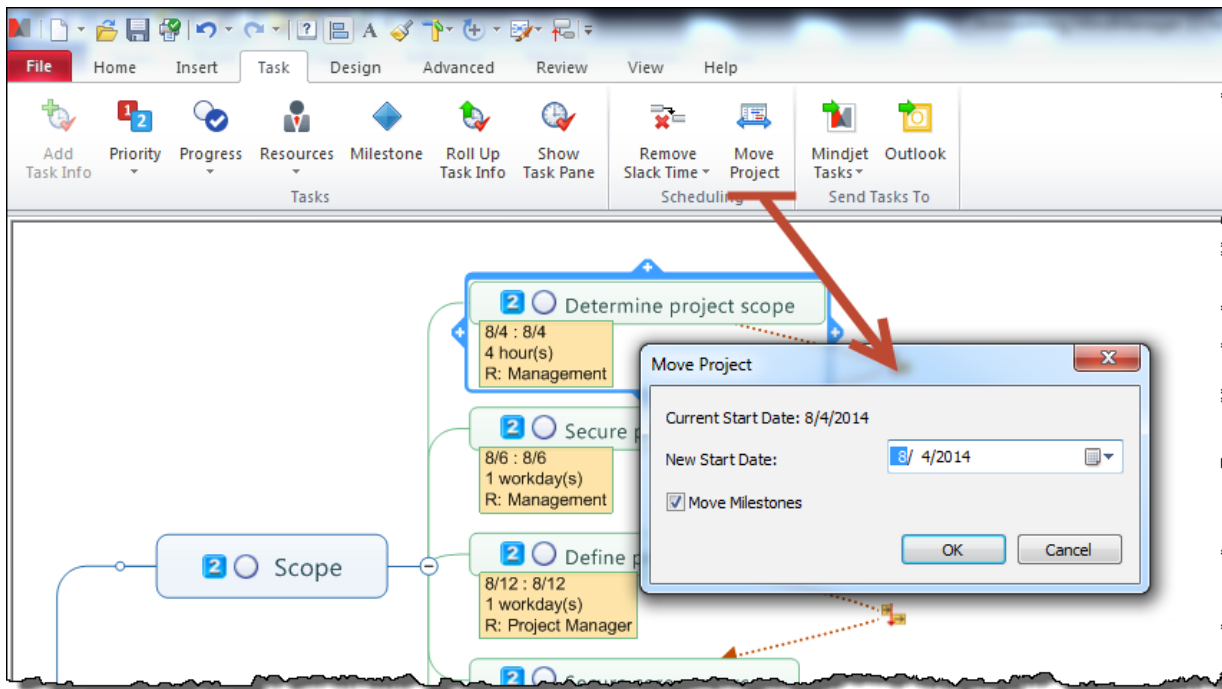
File Home Insert Task Design Advanced Review View Help

Add Task Info
Priority
Progress
Resources
Milestone
Roll Up Task Info
Show Task Pane
Tasks
Remove Slack Time
Move Project
Scheduling
Mindjet Tasks
Outlook
Send Tasks To

2 Determine project scope
8/4 : 8/4
4 hour(s)
R: Management

2 Secure p
8/6 : 8/6
1 workday(s)
R: Management

2 Scope

2 Define p
8/12 : 8/12
1 workday(s)
R: Project Manager

2

Move Project
Current Start Date: 8/4/2014
New Start Date: 8/ 4/2014
Move Milestones
OK
Cancel